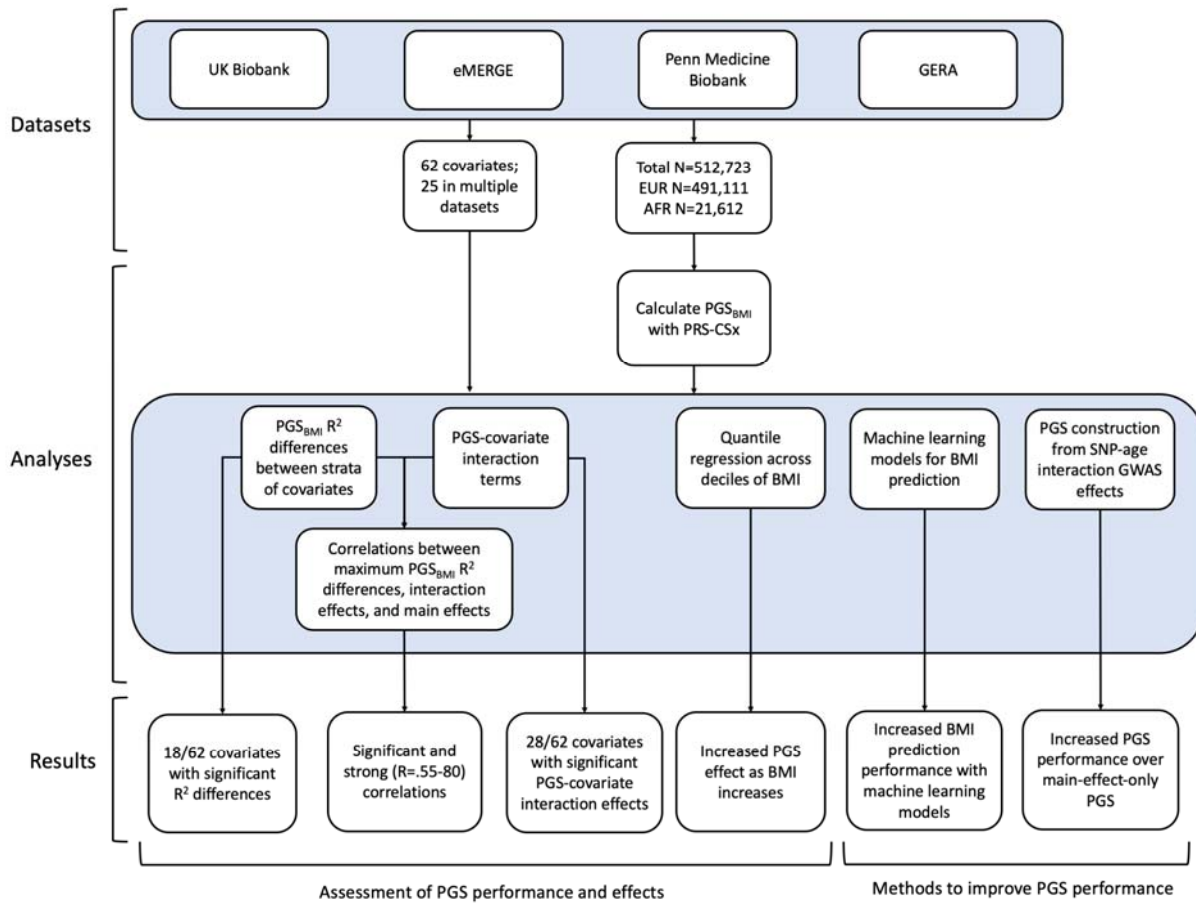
Datasets

UK Biobank

eMERGE

Penn Medicine Biobank

GERA

62 covariates; 25 in multiple datasets

Total N=512,723
EUR N=491,111
AFR N=21,612

Analyses

Calculate $PGS_{BMI}$ with PRS-CSx

$PGS_{BMI}$ $R^2$ differences between strata of covariates

PGS-covariate interaction terms

Correlations between maximum $PGS_{BMI}$ $R^2$ differences, interaction effects, and main effects

Quantile regression across deciles of BMI

Machine learning models for BMI prediction

PGS construction from SNP-age interaction GWAS effects

Results

18/62 covariates with significant $R^2$ differences

Significant and strong (R=.55-80) correlations

28/62 covariates with significant PGS-covariate interaction effects

Increased PGS effect as BMI increases

Increased BMI prediction performance with machine learning models

Increased PGS performance over main-effect-only PGS

Assessment of PGS performance and effects

Methods to improve PGS performance